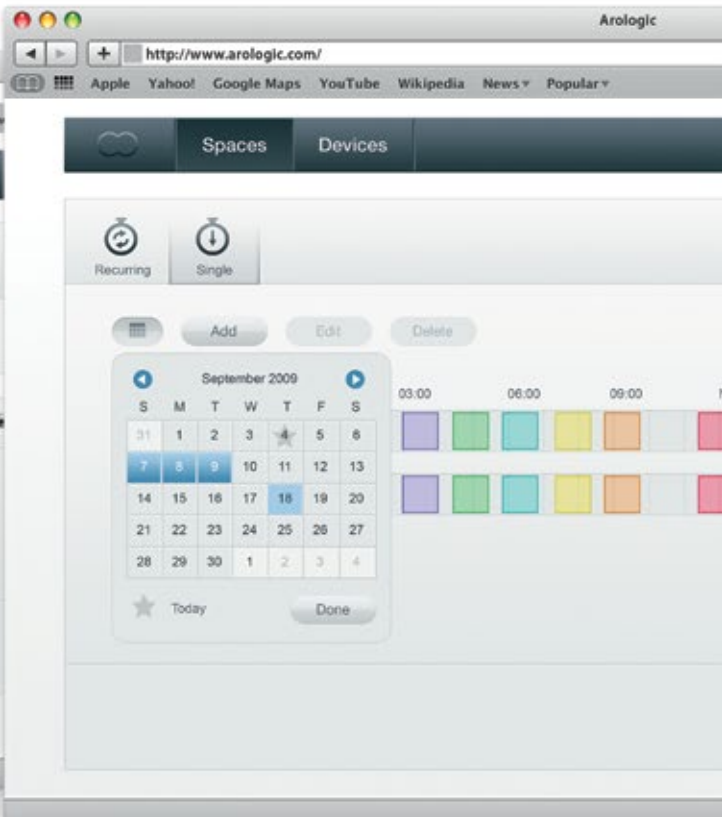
Arologic

http://www.arologic.com/

Apple Yahoo! Google Maps YouTube Wikipedia News▾ Popular▾

Spaces Devices

Recurring Single

Add Edit Delete

September 2009

| S | M | T | W | T | F | S |
|---|---|---|---|---|---|---|
| 31 | 1 | 2 | 3 | | 5 | 6 |
| 7 | 8 | 9 | 10 | 11 | 12 | 13 |
| 14 | 15 | 16 | 17 | 18 | 19 | 20 |
| 21 | 22 | 23 | 24 | 25 | 26 | 27 |
| 28 | 29 | 30 | 1 | 2 | 3 | 4 |

Today Done

03:00 06:00 09:00